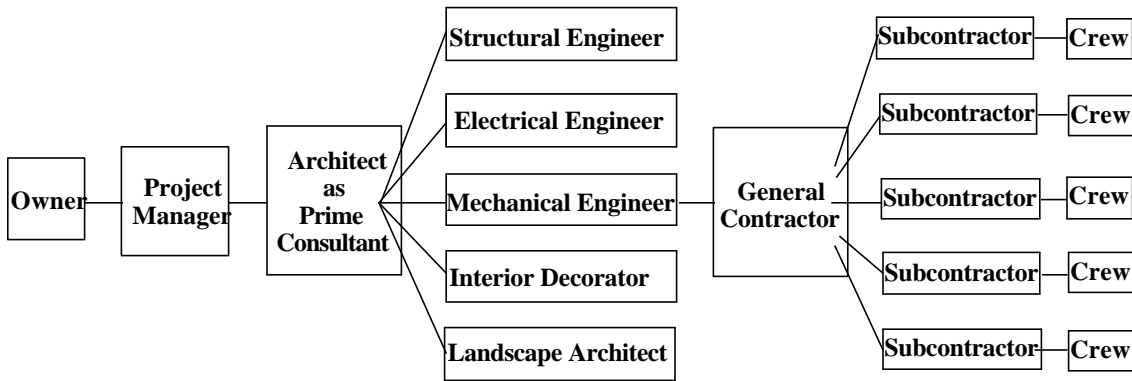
Owner

Project Manager

Architect as Prime Consultant

Structural Engineer

Electrical Engineer

Mechanical Engineer

Interior Decorator

Landscape Architect

General Contractor

Subcontractor

Crew

Subcontractor

Crew

Subcontractor

Crew

Subcontractor

Crew

Subcontractor

Crew